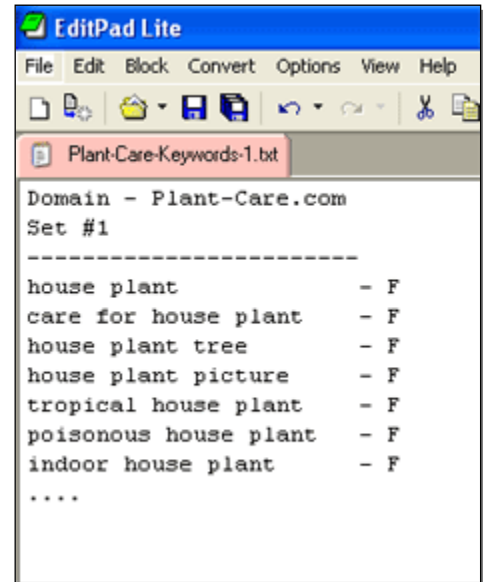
EditPad Lite

File Edit Block Convert Options View Help

Plant-Care-Keywords-1.txt

Domain - Plant-Care.com
Set #1
-----------------------

house plant - F
care for house plant - F
house plant tree - F
house plant picture - F
tropical house plant - F
poisonous house plant - F
indoor house plant - F
....